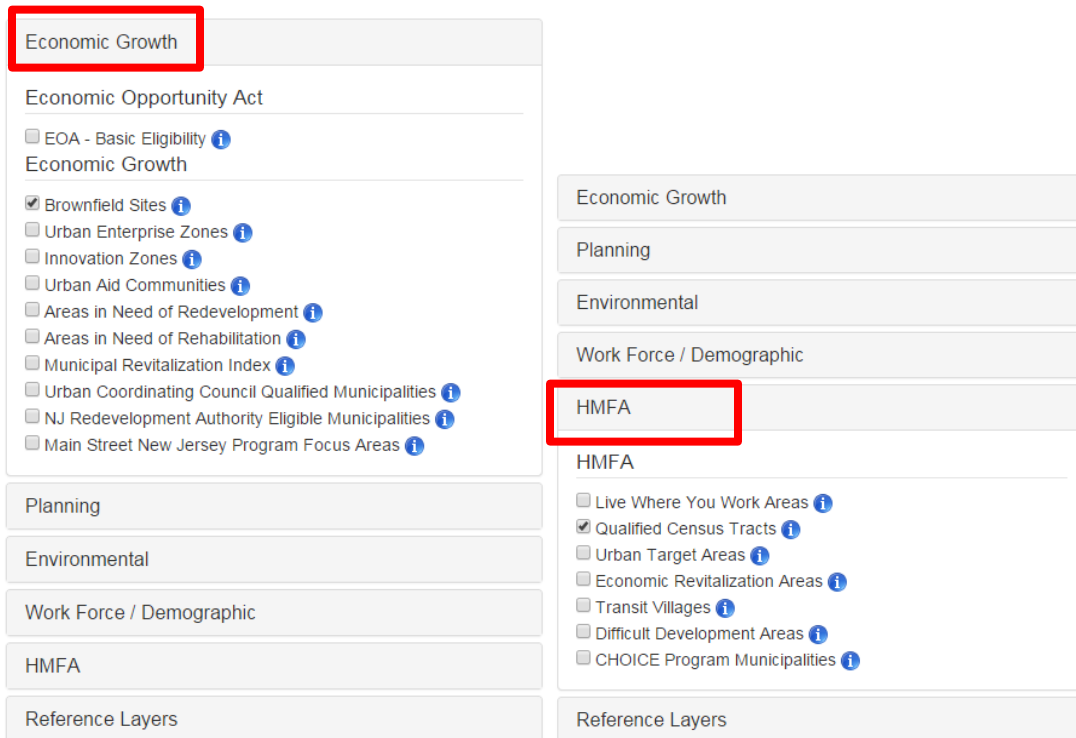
Economic Growth

Economic Opportunity Act

EOA - Basic Eligibility i

Economic Growth

Brownfield Sites i
Urban Enterprise Zones i
Innovation Zones i
Urban Aid Communities i
Areas in Need of Redevelopment i
Areas in Need of Rehabilitation i
Municipal Revitalization Index i
Urban Coordinating Council Qualified Municipalities i
NJ Redevelopment Authority Eligible Municipalities i
Main Street New Jersey Program Focus Areas i

Planning

Environmental

Work Force / Demographic

HMFA

Reference Layers

Economic Growth

Planning

Environmental

Work Force / Demographic

HMFA

HMFA

Live Where You Work Areas i
Qualified Census Tracts i
Urban Target Areas i
Economic Revitalization Areas i
Transit Villages i
Difficult Development Areas i
CHOICE Program Municipalities i

Reference Layers